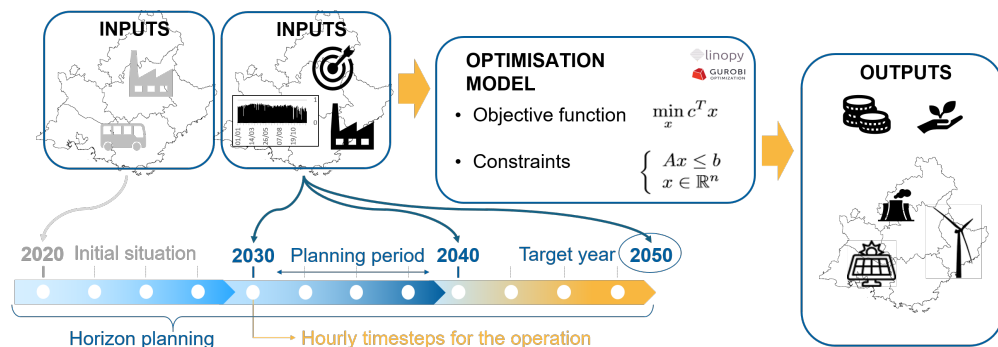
INPUTS

INPUTS

1
0
14/01
14/03
26/05
07/08
19/10

OPTIMISATION MODEL

linopy
GUROBI OPTIMIZATION

• Objective function $\min_{x} c^T x$

• Constraints $\begin{cases} Ax \leq b \\ x \in \mathbb{R}^n \end{cases}$

OUTPUTS

2020 Initial situation

2030 Planning period 2040

Target year 2050

Horizon planning

Hourly timesteps for the operation